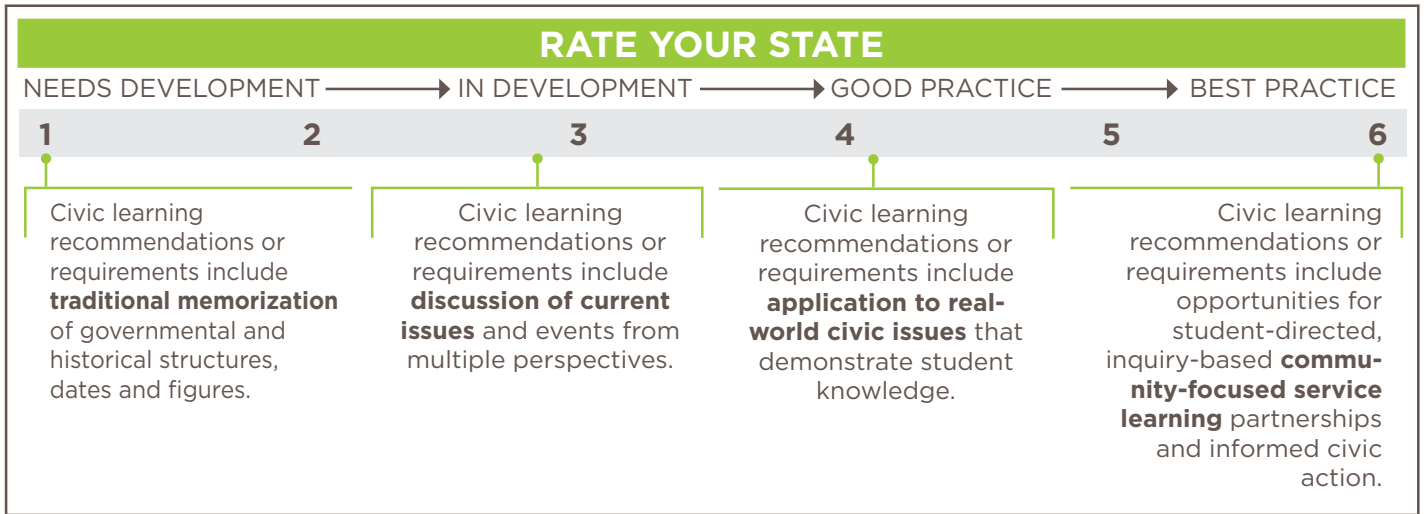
RATE YOUR STATE

NEEDS DEVELOPMENT → IN DEVELOPMENT → GOOD PRACTICE → BEST PRACTICE

1 2 3 4 5 6

Civic learning recommendations or requirements include **traditional memorization** of governmental and historical structures, dates and figures.

Civic learning recommendations or requirements include **discussion of current issues** and events from multiple perspectives.

Civic learning recommendations or requirements include **application to real-world civic issues** that demonstrate student knowledge.

Civic learning recommendations or requirements include opportunities for student-directed, inquiry-based **community-focused service learning** partnerships and informed civic action.